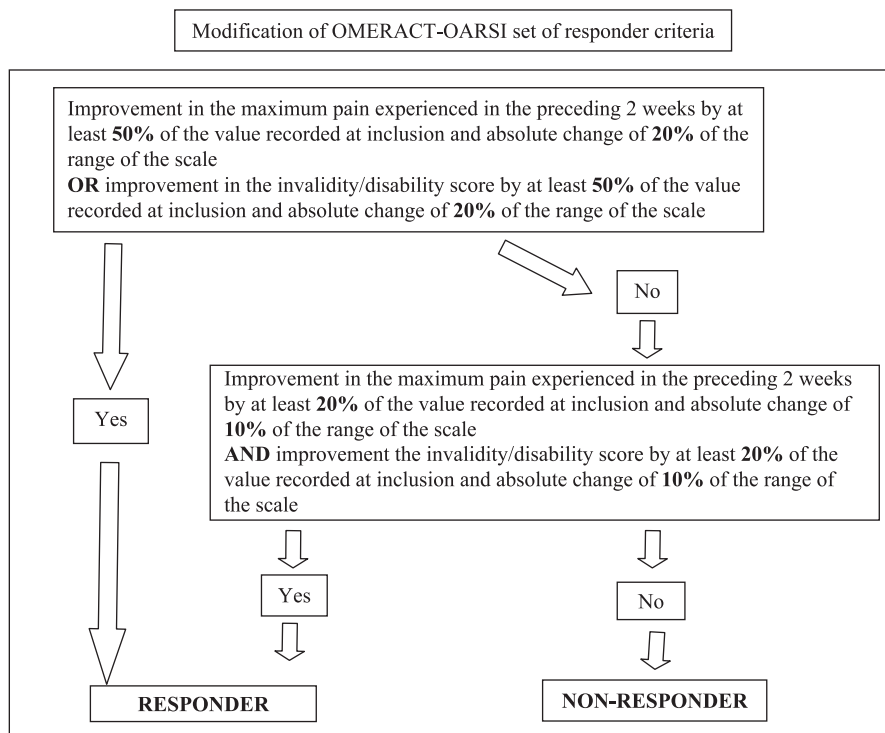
Modification of OMERACT-OARSI set of responder criteria

Improvement in the maximum pain experienced in the preceding 2 weeks by at least **50%** of the value recorded at inclusion and absolute change of **20%** of the range of the scale
**OR** improvement in the invalidity/disability score by at least **50%** of the value recorded at inclusion and absolute change of **20%** of the range of the scale

No

Yes

Improvement in the maximum pain experienced in the preceding 2 weeks by at least **20%** of the value recorded at inclusion and absolute change of **10%** of the range of the scale
**AND** improvement the invalidity/disability score by at least **20%** of the value recorded at inclusion and absolute change of **10%** of the range of the scale

Yes

No

**RESPONDER**

**NON-RESPONDER**